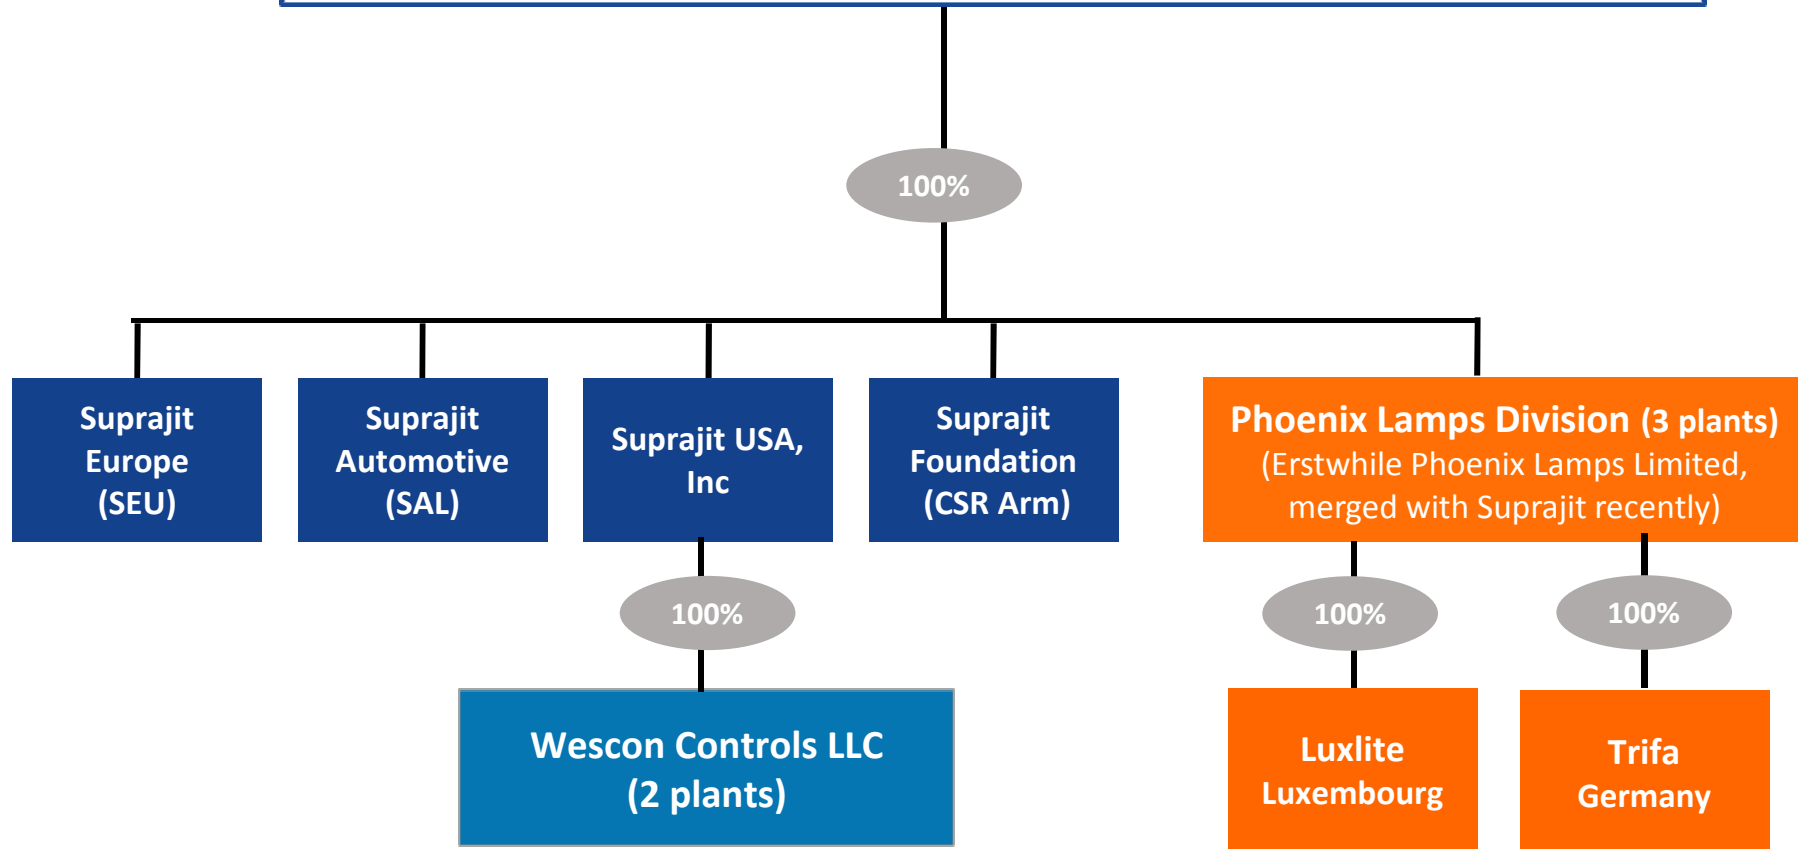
100%

Suprajit Europe (SEU)

Suprajit Automotive (SAL)

Suprajit USA, Inc

Suprajit Foundation (CSR Arm)

Phoenix Lamps Division (3 plants)
(Erstwhile Phoenix Lamps Limited, merged with Suprajit recently)

100%

Wescon Controls LLC
(2 plants)

100%

Luxlite Luxembourg

100%

Trifa Germany